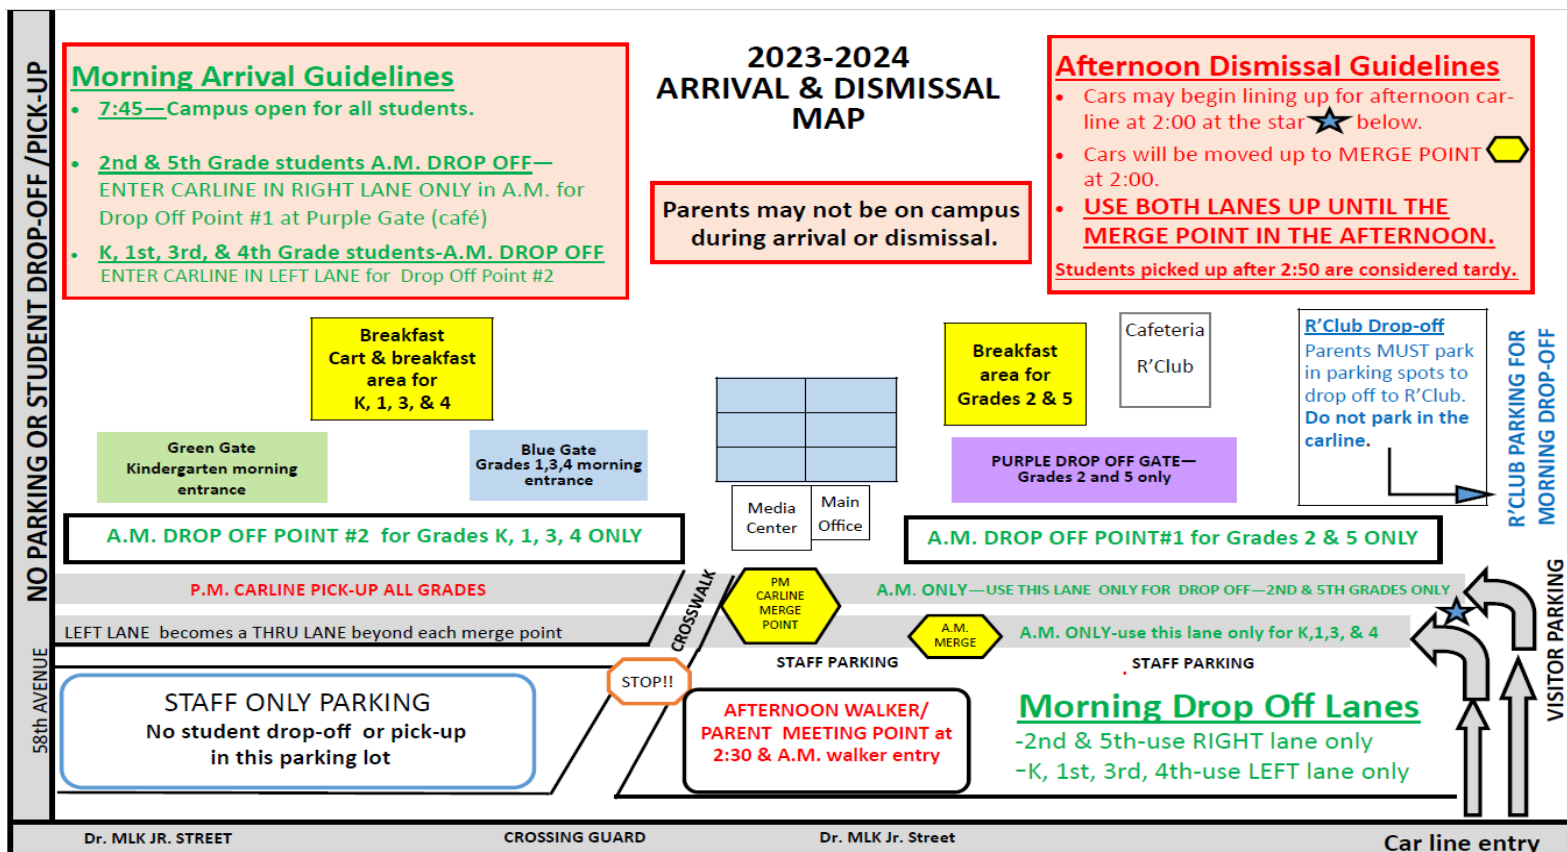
NO PARKING OR STUDENT DROP-OFF /PICK-UP

Morning Arrival Guidelines
• 7:45—Campus open for all students.
• 2nd & 5th Grade students A.M. DROP OFF— ENTER CARLINE IN RIGHT LANE ONLY in A.M. for Drop Off Point #1 at Purple Gate (café)
• K, 1st, 3rd, & 4th Grade students-A.M. DROP OFF ENTER CARLINE IN LEFT LANE for Drop Off Point #2

2023-2024
ARRIVAL & DISMISSAL MAP

Parents may not be on campus during arrival or dismissal.

Afternoon Dismissal Guidelines
• Cars may begin lining up for afternoon car-line at 2:00 at the star below.
• Cars will be moved up to MERGE POINT at 2:00.
• USE BOTH LANES UP UNTIL THE MERGE POINT IN THE AFTERNOON.
Students picked up after 2:50 are considered tardy.

Breakfast Cart & breakfast area for K, 1, 3, & 4

Breakfast area for Grades 2 & 5

Cafeteria
R'Club

R'Club Drop-off
Parents MUST park in parking spots to drop off to R'Club. Do not park in the carline.

R'CLUB PARKING FOR MORNING DROP-OFF

Green Gate Kindergarten morning entrance

Blue Gate Grades 1,3,4 morning entrance

Media Center

Main Office

PURPLE DROP OFF GATE— Grades 2 and 5 only

A.M. DROP OFF POINT #2 for Grades K, 1, 3, 4 ONLY

A.M. DROP OFF POINT#1 for Grades 2 & 5 ONLY

P.M. CARLINE PICK-UP ALL GRADES

CROSSWALK

PM CARLINE MERGE POINT

A.M. ONLY—USE THIS LANE ONLY FOR DROP OFF—2ND & 5TH GRADES ONLY

LEFT LANE becomes a THRU LANE beyond each merge point

A.M. MERGE

A.M. ONLY-use this lane only for K,1,3, & 4

STAFF PARKING

STAFF PARKING

VISITOR PARKING

58th AVENUE

STAFF ONLY PARKING
No student drop-off or pick-up in this parking lot

STOP!!

AFTERNOON WALKER/ PARENT MEETING POINT at 2:30 & A.M. walker entry

Morning Drop Off Lanes
-2nd & 5th-use RIGHT lane only
-K, 1st, 3rd, 4th-use LEFT lane only

Dr. MLK JR. STREET

CROSSING GUARD

Dr. MLK Jr. Street

Car line entry